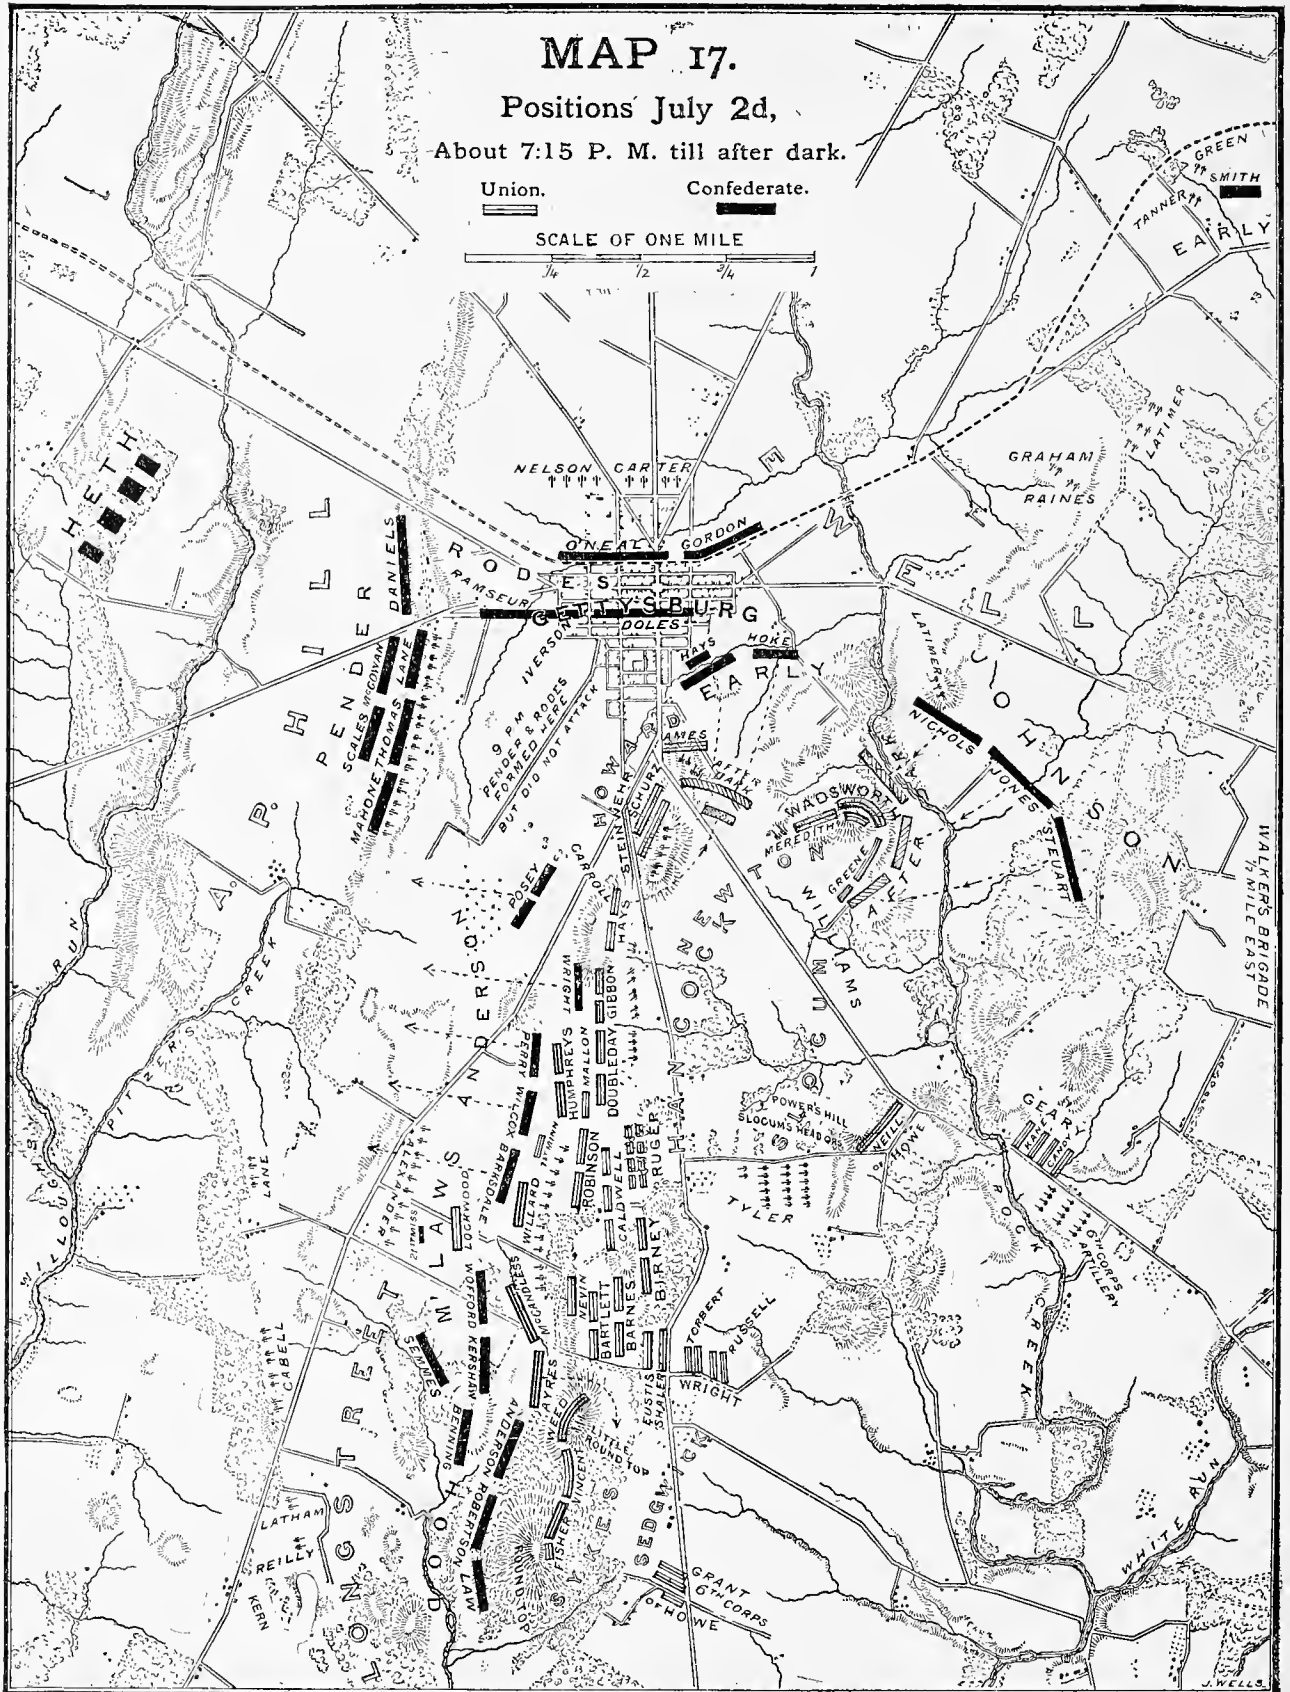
MAP 17.
Positions July 2d,
About 7:15 P. M. till after dark.
Union. Confederate.
SCALE OF ONE MILE
1/4 1/2 3/4 1

GREEN
SMITH
TANNER
EARLY
LATIMER
GRAHAM
RAINES
NELSON CARTER
O'NEAL GORDON
EWELL
HETH
DANIELS
RODES
RAMSEUR
GETTYSBURG
DOLES
HAYS HOKE
EARLY
HILL
PENDER
SCALES McGOWAN LANE
MAHONE THOMAS
IVERSON
9 P.M. PENDER & RODES FORMED HERE BUT DID NOT ATTACK
HOWARD
AMES
AFTER DARK
LATIMER
NICHOLS
JOHNSON
JONES
STEUART
WADSWORTH
MEREDITH
WILLIAMS
GREENE
KANE
A. P. HILL
POSEY
CARROLL
SCHURZ
STEINWEHR
HAYS
HANCOCK
NEWTON
SLOCUM
WALKER'S BRIGADE 1/2 MILE EAST
ANDERSON
WRIGHT
GIBBON
DOUBLEDAY
MALLON
HUMPHREYS
PERRY
WILCOX
BARKSDALE
ROBINSON
CALDWELL
RUGER
POWERS HILL
SLOCUMS HEAD QRS.
NEILL
HOWE
GEARY
KANE
CANDY
ROCK
TYLER
WILLARD
McLAWS
ALEXANDER
DEARING
HENRY
PITZER'S
CREEK
LANE
CABELL
WILLOUGHBY RUN
LONGSTREET
SEMMES
WOFFORD
KERSHAW
McCANDLESS
NEVIN
BARTLETT
BARNES
BIRNEY
TORBERT
RUSSELL
WRIGHT
6th CORPS ARTILLERY
CREEK
AYRES
WEED
LITTLE ROUND TOP
BENNING
ANDERSON
ROBERTSON
LAW
HOOD
VINCENT
FISHER
ROUND TOP
SYKES
SEDGWICK
EUSTIS
SHALER
GRANT
6th CORPS
OF HOWE
LATHAM
REILLY
KERN
WHITE RUN
J. WELLS